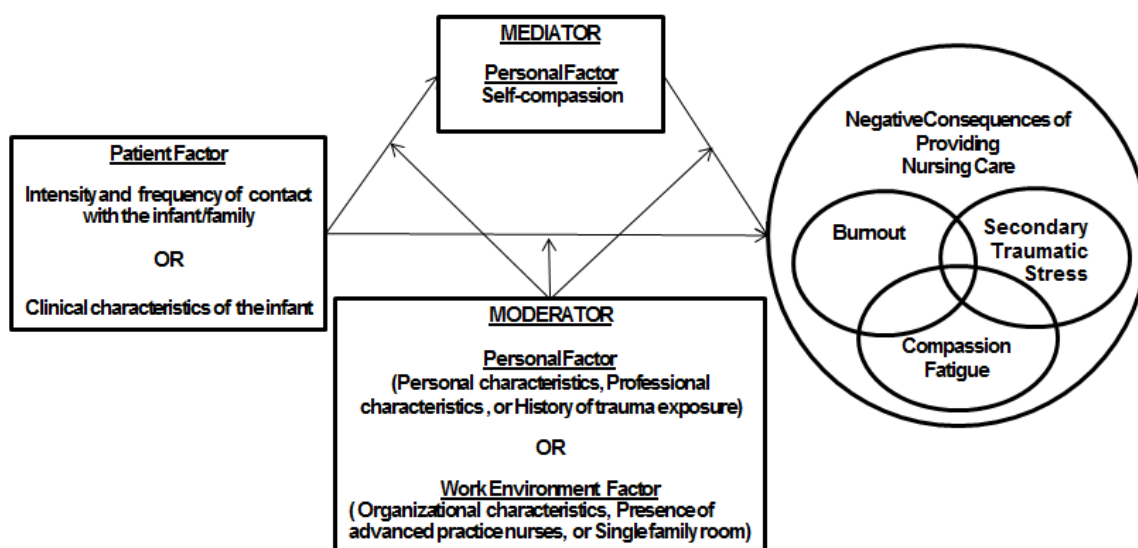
MEDIATOR

PersonalFactor
Self-compassion

Patient Factor

Intensity and frequency of contact with the infant/family

OR

Clinical characteristics of the infant

MODERATOR

PersonalFactor
(Personal characteristics, Professional characteristics , or History of trauma exposure)

OR

Work Environment Factor
( Organizational characteristics, Presence of advanced practice nurses, or Single family room)

NegativeConsequences of Providing Nursing Care

Burnout

Secondary Traumatic Stress

Compassion Fatigue